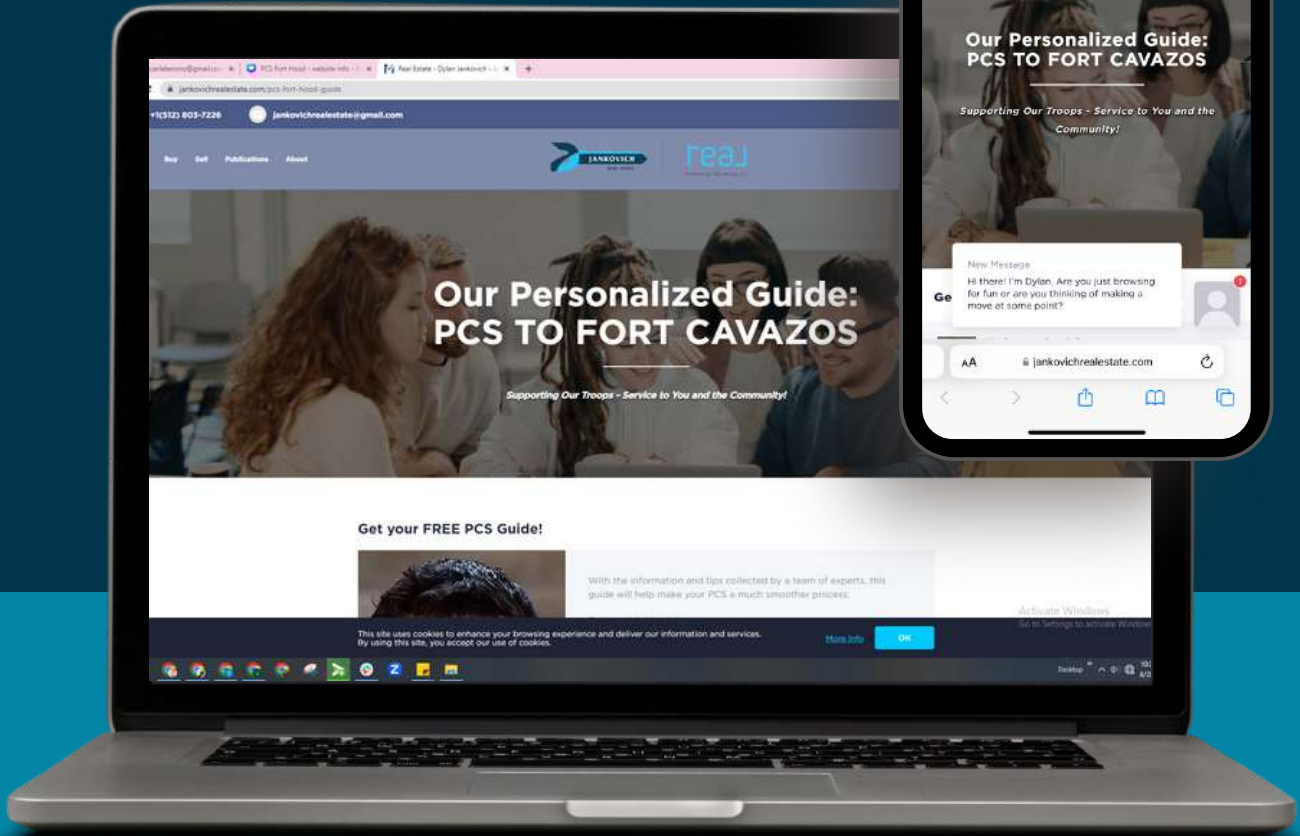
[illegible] | PCS Fort Hood - website info | Real Estate - Dylan Jankovich | +

jankovichrealestate.com/pcs-fort-hood-guide

+1(512) 803-7226 jankovichrealestate@gmail.com

Buy Sell Publications About

JANKOVICH

real

Our Personalized Guide: PCS TO FORT CAVAZOS

Supporting Our Troops - Service to You and the Community!

Get your FREE PCS Guide!

With the information and tips collected by a team of experts, this guide will help make your PCS a much smoother process.

This site uses cookies to enhance your browsing experience and deliver our information and services. By using this site, you accept our use of cookies.

More Info OK

Activate Windows
Go to Settings to activate Windows

Desktop

Our Personalized Guide: PCS TO FORT CAVAZOS

Supporting Our Troops - Service to You and the Community!

New Message
Hi there! I'm Dylan. Are you just browsing for fun or are you thinking of making a move at some point?

Ge

1

AA jankovichrealestate.com